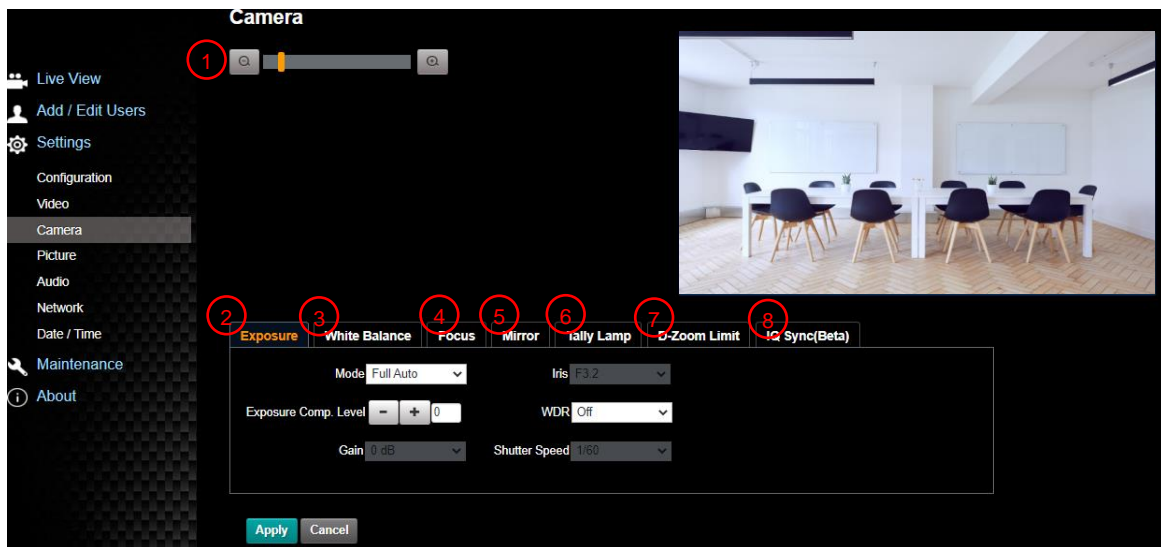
Camera

1

Live View
Add / Edit Users
Settings
Configuration
Video
Camera
Picture
Audio
Network
Date / Time
Maintenance
About

2 Exposure
3 White Balance
4 Focus
5 Mirror
6 Tally Lamp
7 D-Zoom Limit
8 IQ Sync(Beta)

Mode Full Auto
Iris F3.2
Exposure Comp. Level - + 0
WDR Off
Gain 0 dB
Shutter Speed 1/60

Apply Cancel